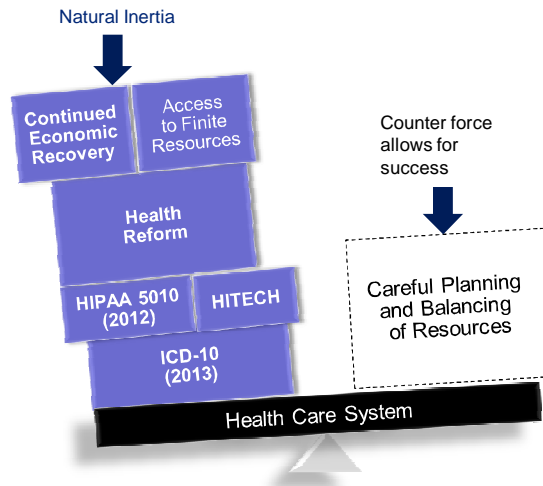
Natural Inertia

Continued Economic Recovery

Access to Finite Resources

Health Reform

HIPAA 5010 (2012)

HITECH

ICD-10 (2013)

Counter force allows for success

Careful Planning and Balancing of Resources

Health Care System